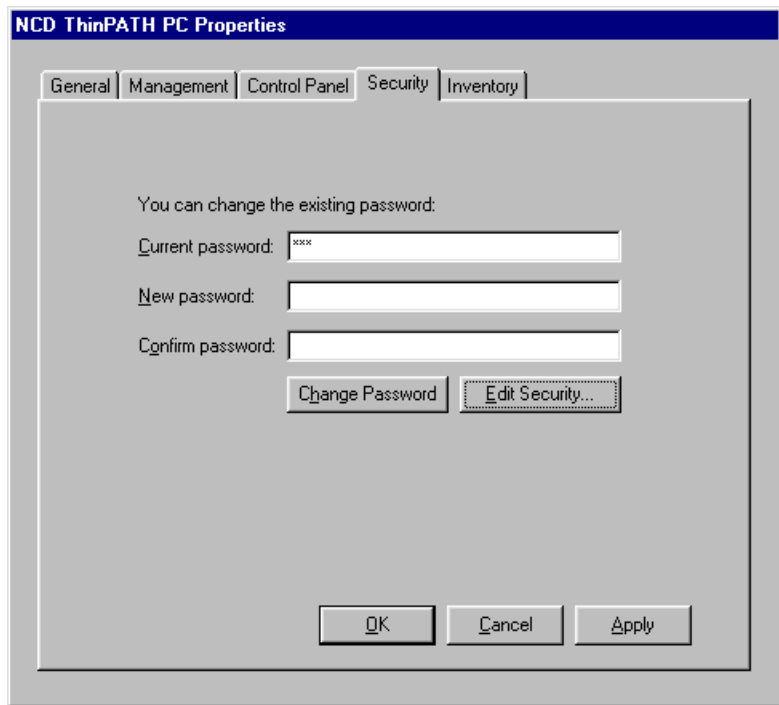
NCD ThinPATH PC Properties

General | Management | Control Panel | Security | Inventory

You can change the existing password:

Current password: ***

New password:

Confirm password:

Change Password | Edit Security...

OK | Cancel | Apply